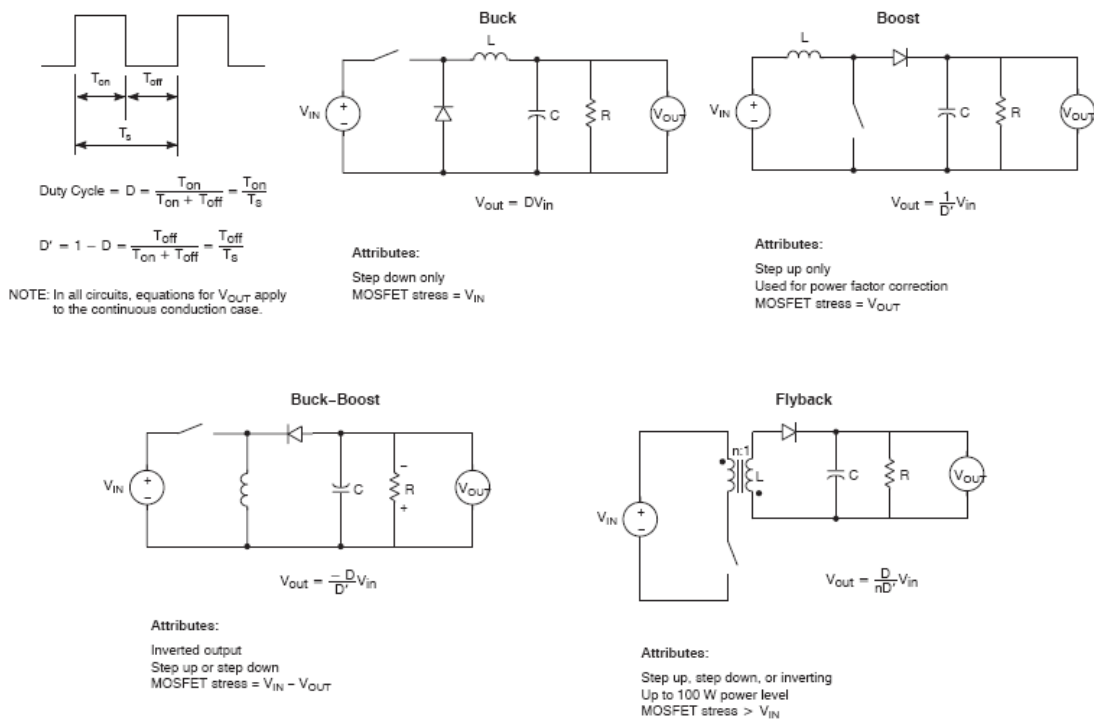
$T_{on}$ $T_{off}$

$T_s$

Duty Cycle = $D = \frac{T_{on}}{T_{on} + T_{off}} = \frac{T_{on}}{T_s}$

$D' = 1 - D = \frac{T_{off}}{T_{on} + T_{off}} = \frac{T_{off}}{T_s}$

NOTE: In all circuits, equations for $V_{OUT}$ apply to the continuous conduction case.

Buck

L

$V_{IN}$ + − C R $V_{OUT}$

$V_{out} = DV_{in}$

Attributes:

Step down only
MOSFET stress = $V_{IN}$

Boost

L

$V_{IN}$ + − C R $V_{OUT}$

$V_{out} = \frac{1}{D'}V_{in}$

Attributes:

Step up only
Used for power factor correction
MOSFET stress = $V_{OUT}$

Buck-Boost

$V_{IN}$ + − C − R + $V_{OUT}$

$V_{out} = \frac{-D}{D'}V_{in}$

Attributes:

Inverted output
Step up or step down
MOSFET stress = $V_{IN} - V_{OUT}$

Flyback

n:1 L

$V_{IN}$ + − C R $V_{OUT}$

$V_{out} = \frac{D}{nD'}V_{in}$

Attributes:

Step up, step down, or inverting
Up to 100 W power level
MOSFET stress > $V_{IN}$